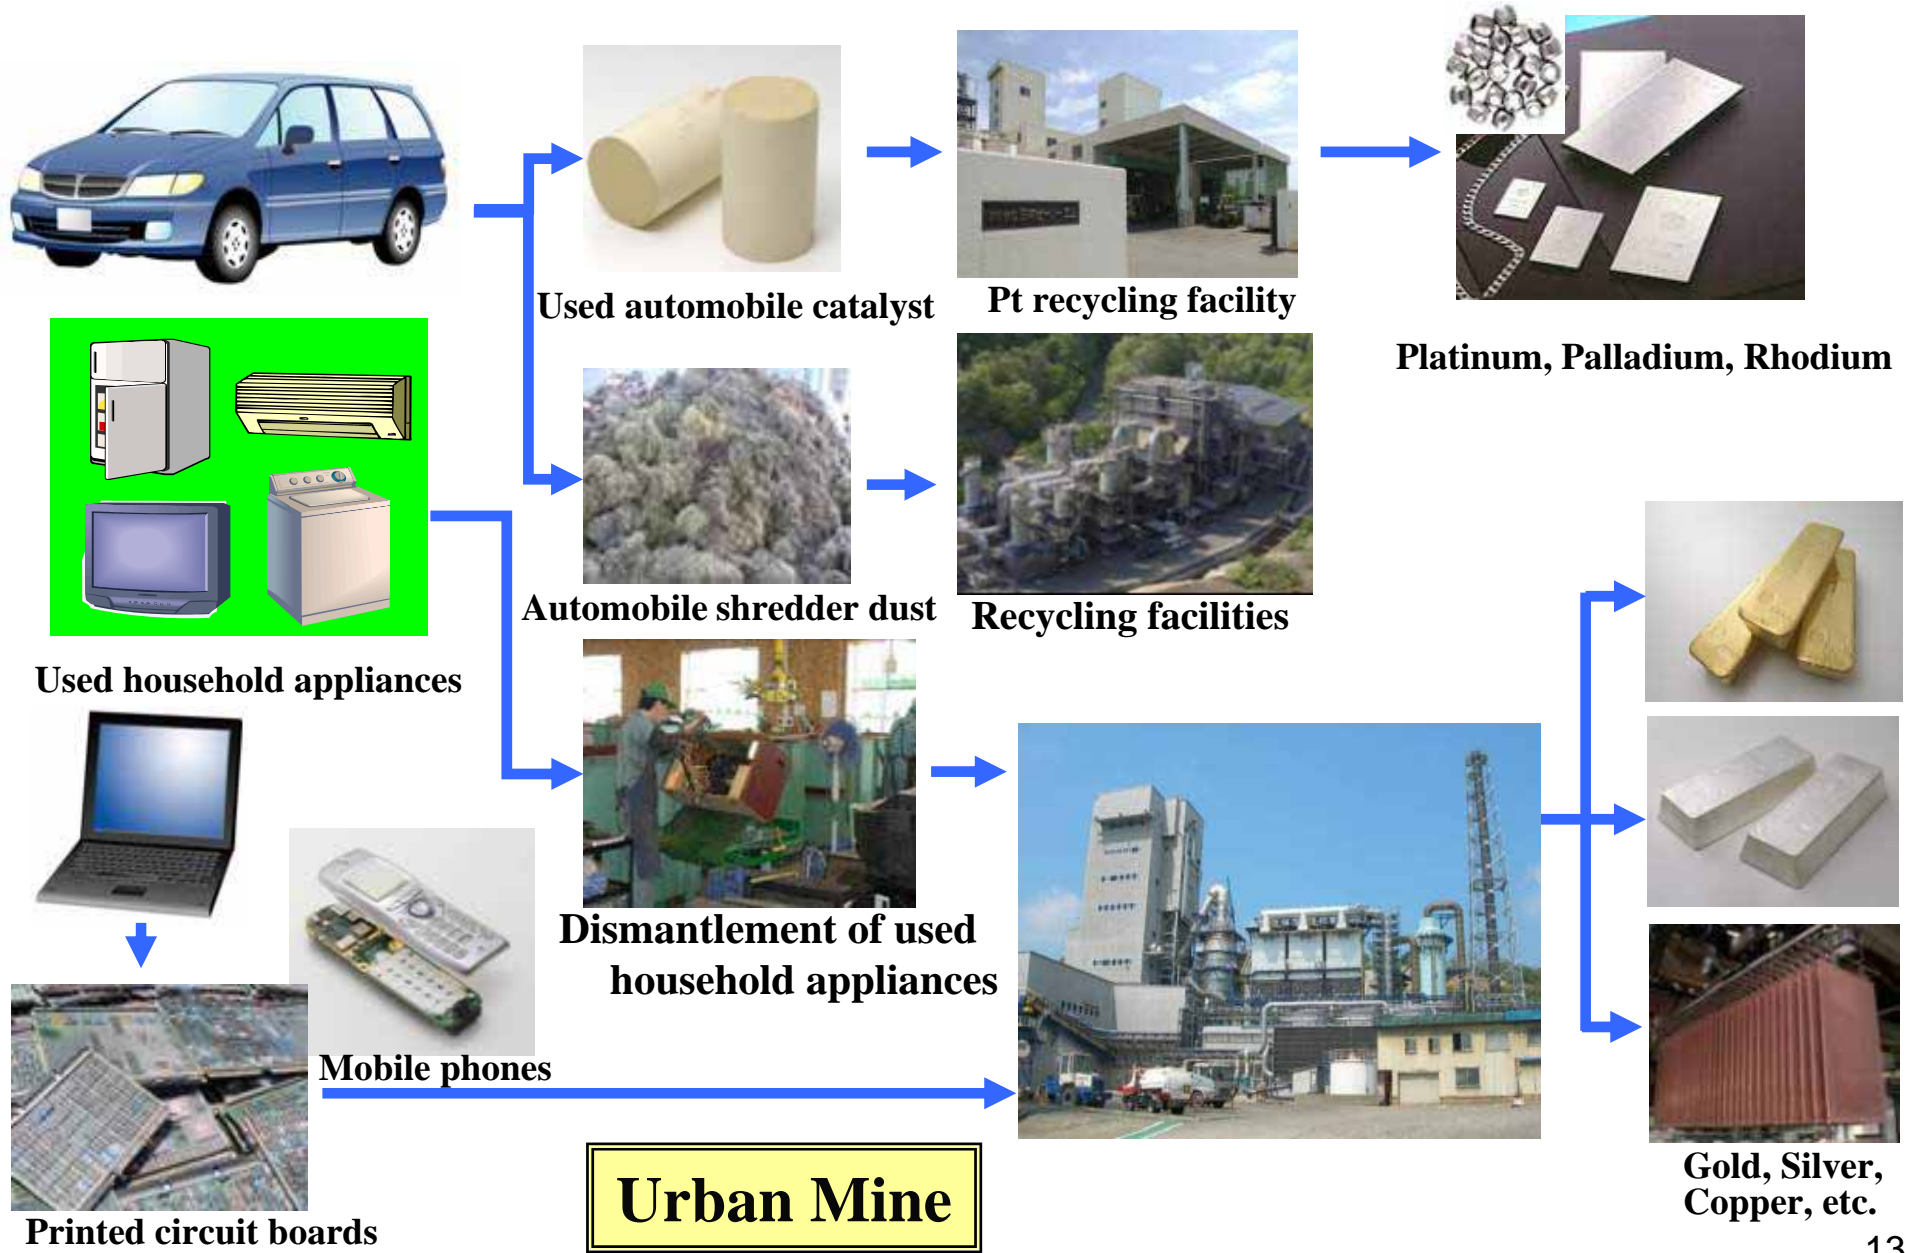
Used automobile catalyst

Pt recycling facility

Platinum, Palladium, Rhodium

Automobile shredder dust

Recycling facilities

Used household appliances

Dismantlement of used household appliances

Mobile phones

Printed circuit boards

Urban Mine

Gold, Silver, Copper, etc.

13